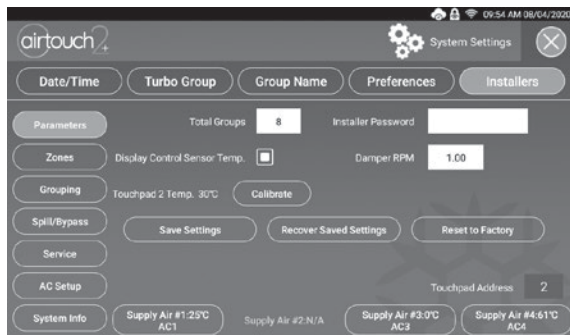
09:54 AM 08/04/2020

airtouch 2

System Settings

Date/Time | Turbo Group | Group Name | Preferences | Installers

Parameters

Total Groups 8

Installer Password

Zones

Display Control Sensor Temp.

Damper RPM 1.00

Grouping

Touchpad 2 Temp. 30°C

Calibrate

Spill/Bypass

Save Settings

Recover Saved Settings

Reset to Factory

Service

AC Setup

Touchpad Address 2

System Info

Supply Air #1:25°C AC1

Supply Air #2:N/A

Supply Air #3:0°C AC3

Supply Air #4:61°C AC4